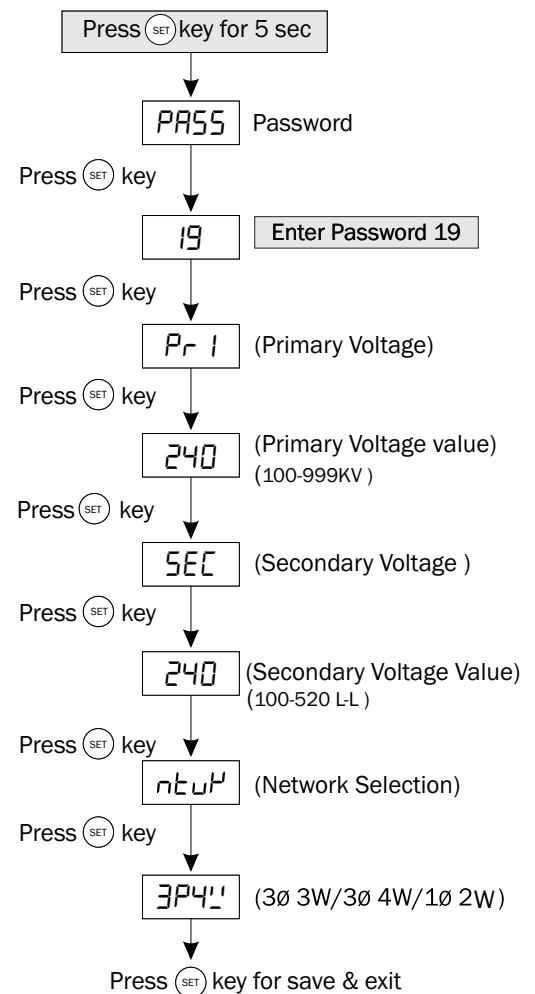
Press SET key for 5 sec

PASS Password

Press SET key

19 Enter Password 19

Press SET key

Pr 1 (Primary Voltage)

Press SET key

240 (Primary Voltage value) (100-999KV )

Press SET key

SEC (Secondary Voltage )

Press SET key

240 (Secondary Voltage Value) (100-520 L-L )

Press SET key

ntuY (Network Selection)

Press SET key

3P4W (3ø 3W/3ø 4W/1ø 2W)

Press SET key for save & exit